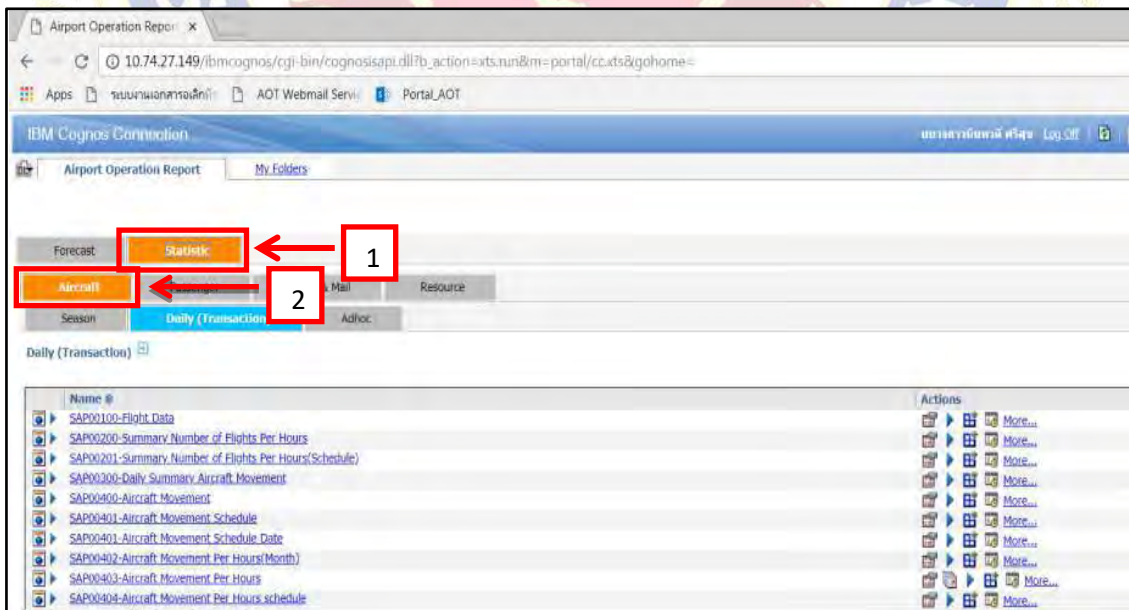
Airport Operation Repor ×

10.74.27.149/ibmcognos/cgi-bin/cognosisapi.dll?b_action=xts.run&m=portal/cc.xts&gohome=

Apps ระบบงานเอกสารอิเล็ก AOT Webmail Servi Portal_AOT

IBM Cognos Connection

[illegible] Log Off

Airport Operation Report My Folders

Forecast Statistic

1

Aircraft Passenger & Mail Resource

2

Season Daily (Transaction) Adhoc

Daily (Transaction)

| Name | Actions |
|---|---|
| SAP00100-Flight Data | More... |
| SAP00200-Summary Number of Flights Per Hours | More... |
| SAP00201-Summary Number of Flights Per Hours(Schedule) | More... |
| SAP00300-Daily Summary Aircraft Movement | More... |
| SAP00400-Aircraft Movement | More... |
| SAP00401-Aircraft Movement Schedule | More... |
| SAP00401-Aircraft Movement Schedule Date | More... |
| SAP00402-Aircraft Movement Per Hours(Month) | More... |
| SAP00403-Aircraft Movement Per Hours | More... |
| SAP00404-Aircraft Movement Per Hours schedule | More... |